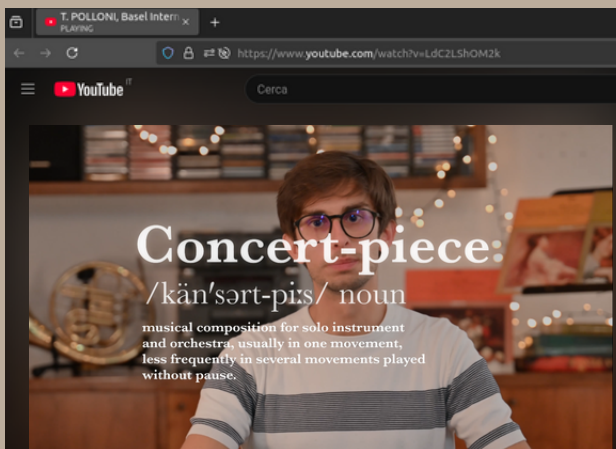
T. POLLONI, Basel Intern
PLAYING
https://www.youtube.com/watch?v=LdC2LShOM2k

YouTube IT
Cerca

Concert-piece
/känˈsərt-piːs/ noun
musical composition for solo instrument and orchestra, usually in one movement, less frequently in several movements played without pause.